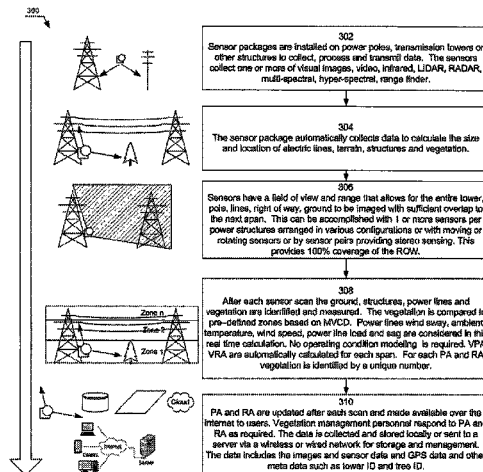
300

302
Sensor packages are installed on power poles, transmission towers or other structures to collect, process and transmit data. The sensors collect one or more of visual images, video, infrared, LiDAR, RADAR, multi-spectral, hyper-spectral, range finder.

304
The sensor package automatically collects data to calculate the size and location of electric lines, terrain, structures and vegetation.

306
Sensors have a field of view and range that allows for the entire tower, pole, lines, right of way, ground to be imaged with sufficient overlap to the next span. This can be accomplished with 1 or more sensors per power structures arranged in various configurations or with moving or rotating sensors or by sensor pairs providing stereo sensing. This provides 100% coverage of the ROW.

Zone n
Zone 2
Zone 1

308
After each sensor scan the ground, structures, power lines and vegetation are identified and measured. The vegetation is compared to pre-defined zones based on MVCD. Power lines wind sway, ambient temperature, wind speed, power line load and sag are considered in the real time calculation. No operating condition modeling is required. VPA VRA are automatically calculated for each span. For each PA and RA vegetation is identified by a unique number.

Cloud
Internet
Users
Server

310
PA and RA are updated after each scan and made available over the internet to users. Vegetation management personnel respond to PA and RA as required. The data is collected and stored locally or sent to a server via a wireless or wired network for storage and management. The data includes the images and sensor data and GPS data and other meta data such as tower ID and tree ID.